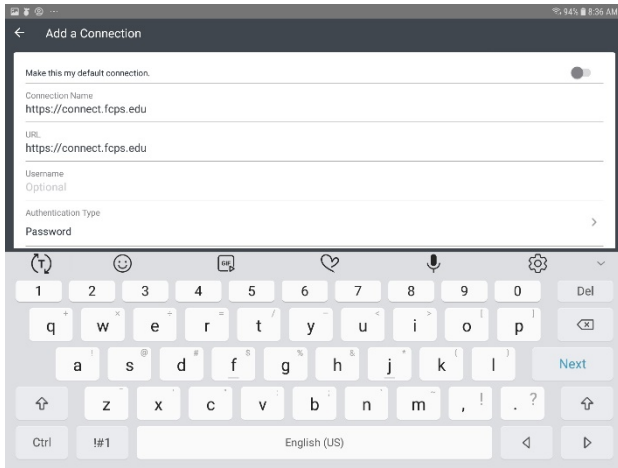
94% 8:36 AM

Add a Connection

Make this my default connection.

Connection Name
https://connect.fcps.edu

URL
https://connect.fcps.edu

Username
Optional

Authentication Type
Password

GIF

1 2 3 4 5 6 7 8 9 0 Del

q + w × e ÷ r = t / y _ u < i > o [ p ]

a ! s @ d # f $ g % h & j * k ( l ) Next

z - x ' c " v : b ; n , m ? ! . ?

Ctrl !#1 English (US)